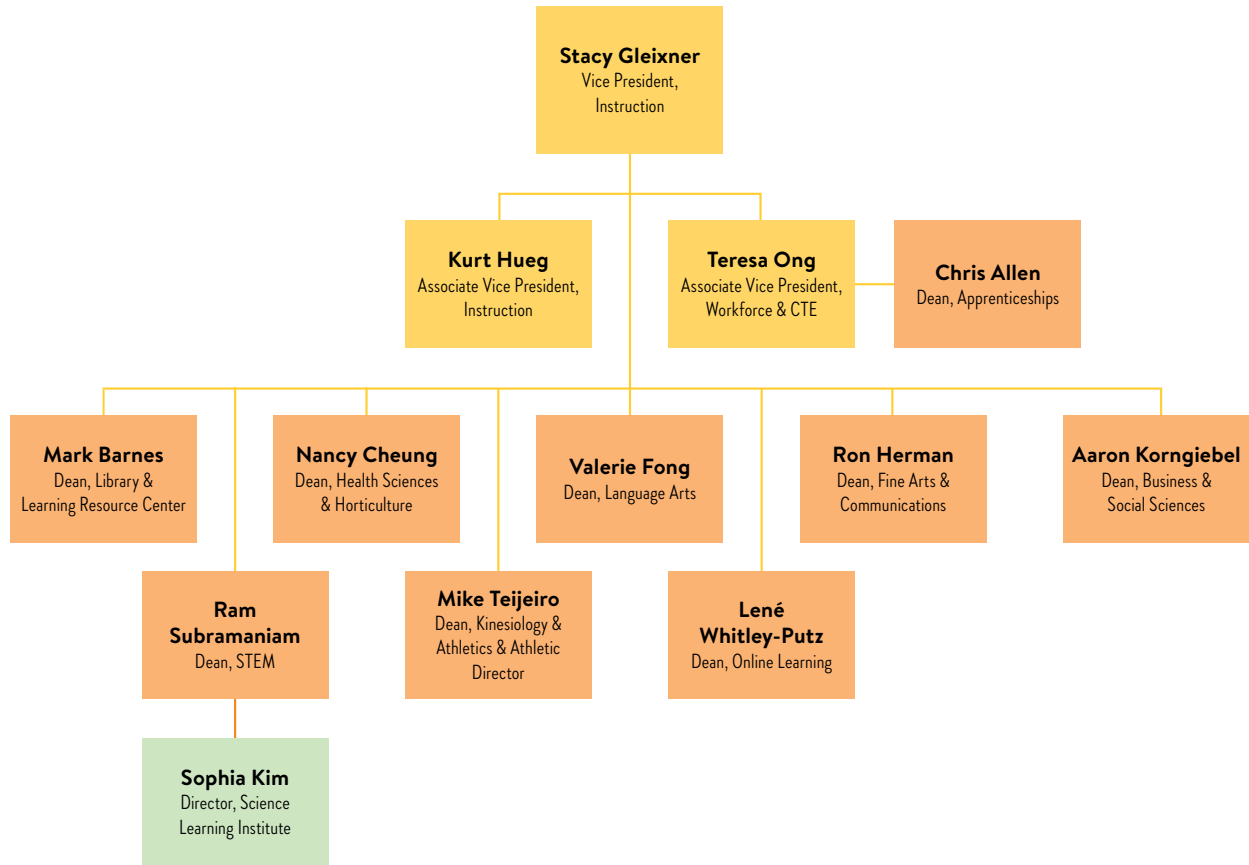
Stacy Gleixner
Vice President, Instruction

Kurt Hueg
Associate Vice President, Instruction

Teresa Ong
Associate Vice President, Workforce & CTE

Chris Allen
Dean, Apprenticeships

Mark Barnes
Dean, Library & Learning Resource Center

Nancy Cheung
Dean, Health Sciences & Horticulture

Valerie Fong
Dean, Language Arts

Ron Herman
Dean, Fine Arts & Communications

Aaron Korngiebel
Dean, Business & Social Sciences

Ram Subramaniam
Dean, STEM

Mike Teijeiro
Dean, Kinesiology & Athletics & Athletic Director

Lené Whitley-Putz
Dean, Online Learning

Sophia Kim
Director, Science Learning Institute